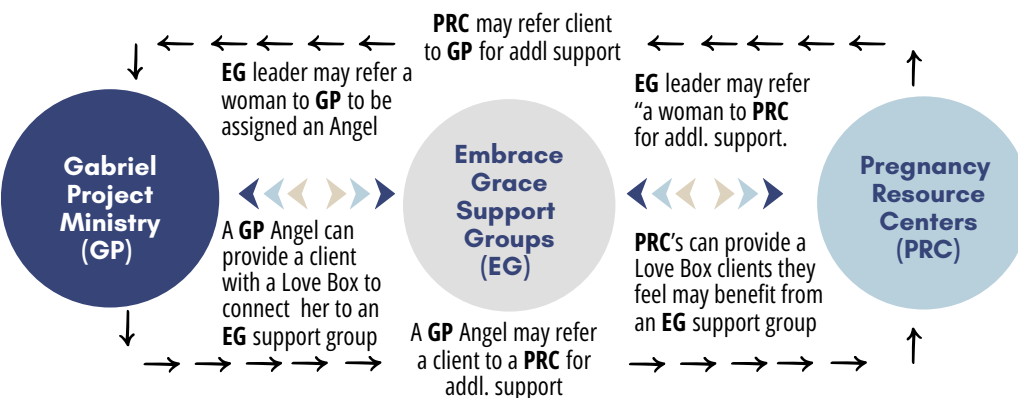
PRC may refer client to GP for addl support

EG leader may refer a woman to GP to be assigned an Angel

EG leader may refer "a woman to PRC for addl. support.

Gabriel Project Ministry (GP)

Embrace Grace Support Groups (EG)

Pregnancy Resource Centers (PRC)

A GP Angel can provide a client with a Love Box to connect her to an EG support group

PRC's can provide a Love Box clients they feel may benefit from an EG support group

A GP Angel may refer a client to a PRC for addl. support